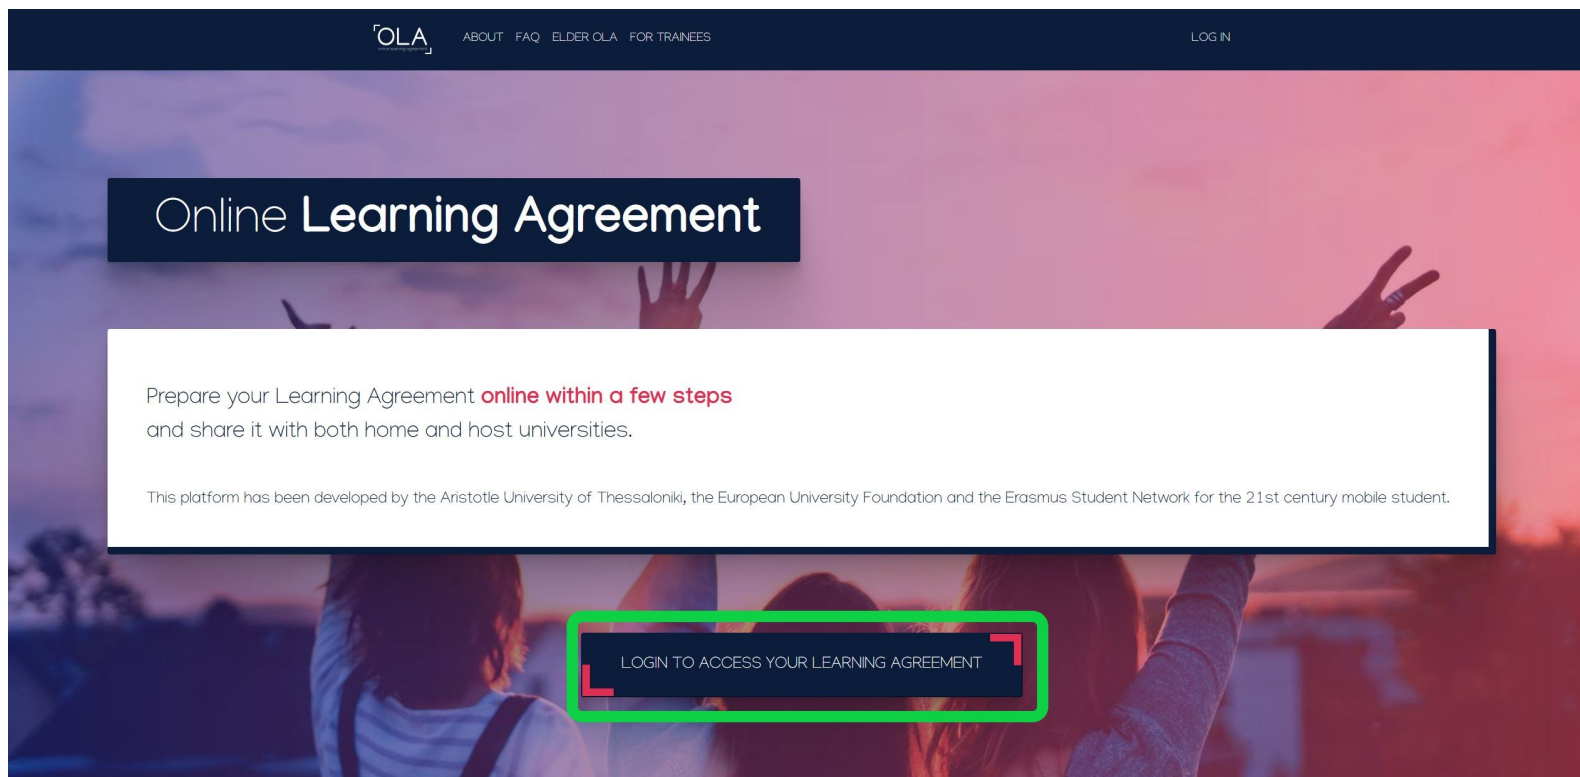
OLA
online learning agreement

ABOUT FAQ ELDER OLA FOR TRAINEES

LOG IN

Online Learning Agreement

Prepare your Learning Agreement online within a few steps and share it with both home and host universities.

This platform has been developed by the Aristotle University of Thessaloniki, the European University Foundation and the Erasmus Student Network for the 21st century mobile student.

LOGIN TO ACCESS YOUR LEARNING AGREEMENT